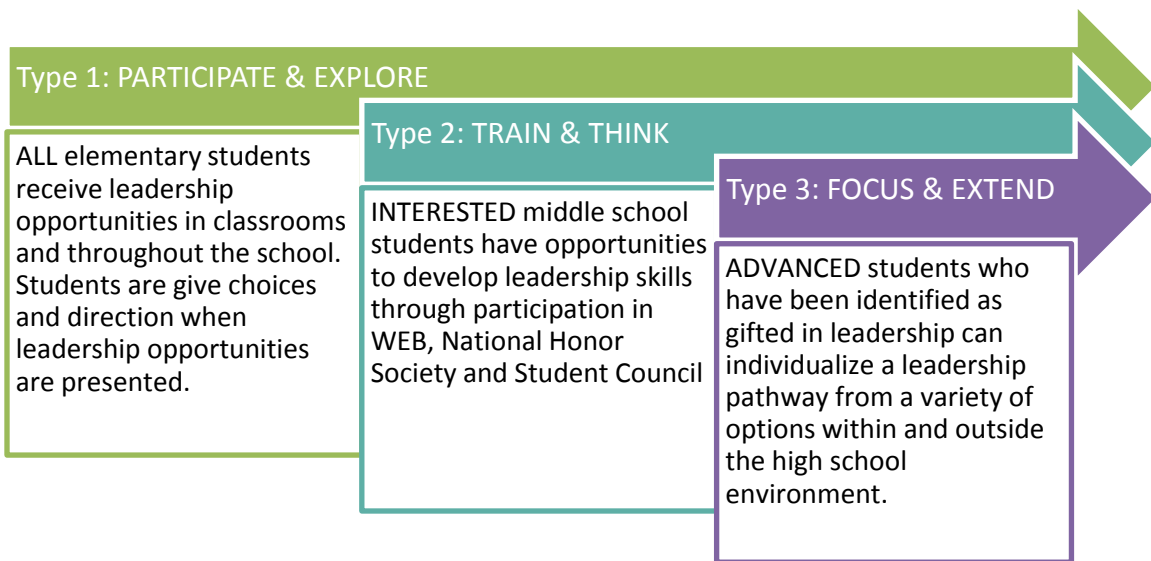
Type 1: PARTICIPATE & EXPLORE

ALL elementary students receive leadership opportunities in classrooms and throughout the school. Students are give choices and direction when leadership opportunities are presented.

Type 2: TRAIN & THINK

INTERESTED middle school students have opportunities to develop leadership skills through participation in WEB, National Honor Society and Student Council

Type 3: FOCUS & EXTEND

ADVANCED students who have been identified as gifted in leadership can individualize a leadership pathway from a variety of options within and outside the high school environment.